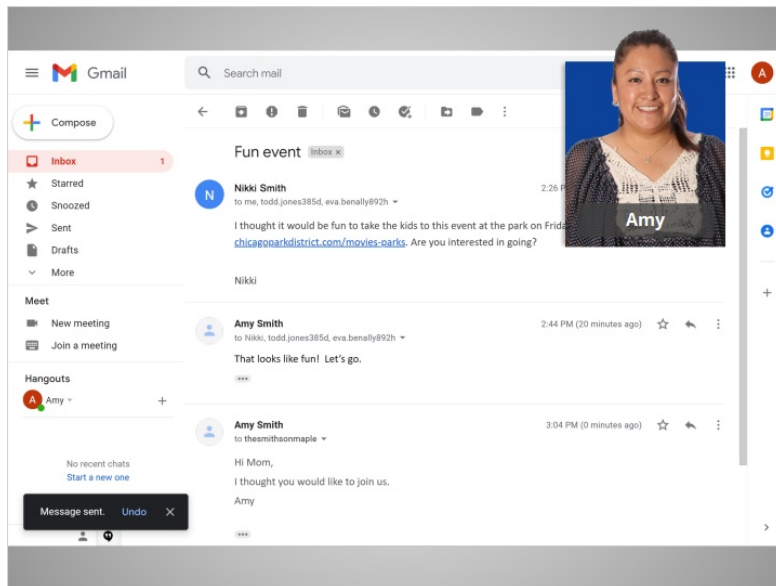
Gmail

Search mail

A

Compose

Inbox 1

Starred

Snoozed

Sent

Drafts

More

Meet

New meeting

Join a meeting

Hangouts

Amy

+

No recent chats

Start a new one

Message sent. Undo

Fun event Inbox ×

Amy

Nikki Smith

to me, todd.jones385d, eva.benally892h

2:26 P

I thought it would be fun to take the kids to this event at the park on Frida chicagoparkdistrict.com/movies-parks. Are you interested in going?

Nikki

Amy Smith

to Nikki, todd.jones385d, eva.benally892h

2:44 PM (20 minutes ago)

That looks like fun! Let's go.

Amy Smith

to thesmithsonmaple

3:04 PM (0 minutes ago)

Hi Mom,

I thought you would like to join us.

Amy